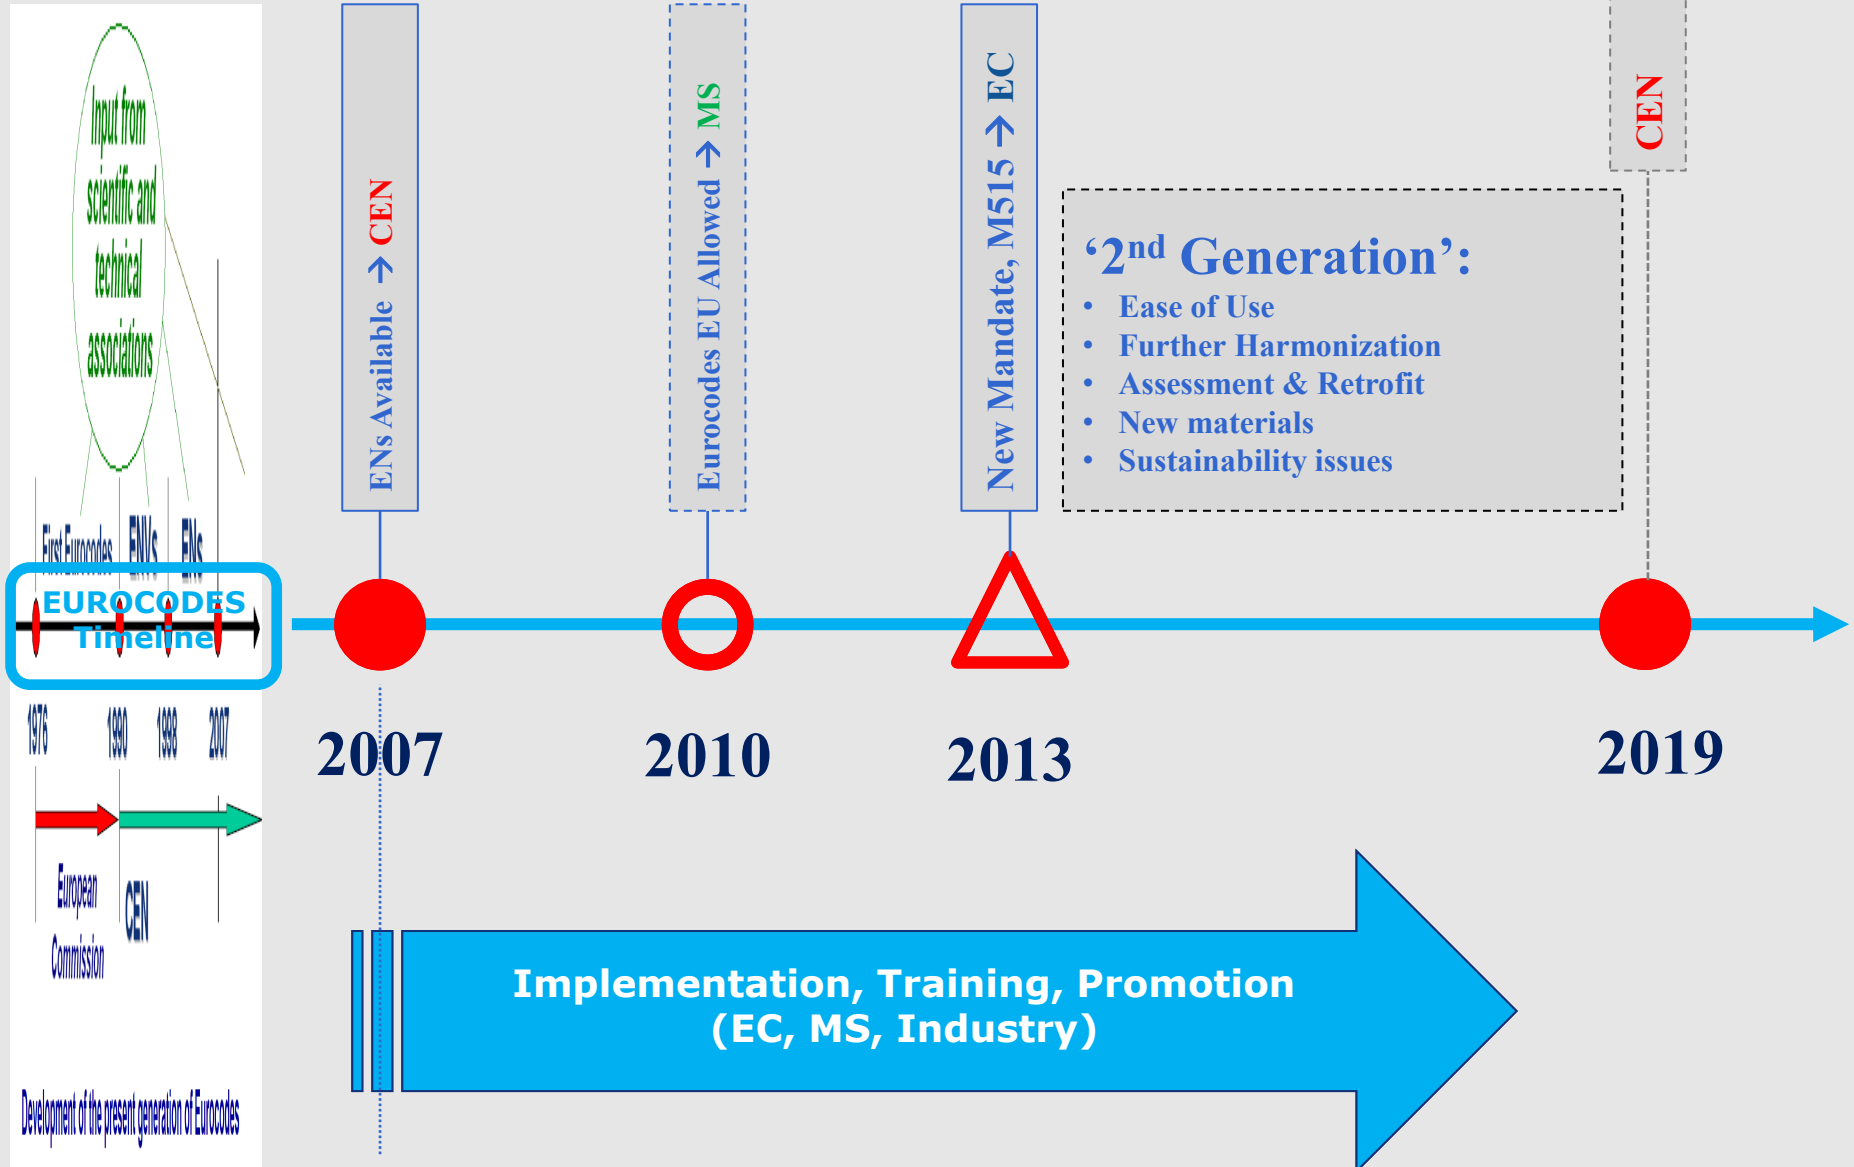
Input from scientific and technical associations

First Eurocodes ENVs ENs

EUROCODES Timeline

1976 1990 1998 2007

European Commission CEN

Development of the present generation of Eurocodes

ENs Available → CEN

Eurocodes EU Allowed → MS

New Mandate, M515 → EC

CEN

‘2$^{nd}$ Generation’:
- Ease of Use
- Further Harmonization
- Assessment & Retrofit
- New materials
- Sustainability issues

2007

2010

2013

2019

Implementation, Training, Promotion (EC, MS, Industry)